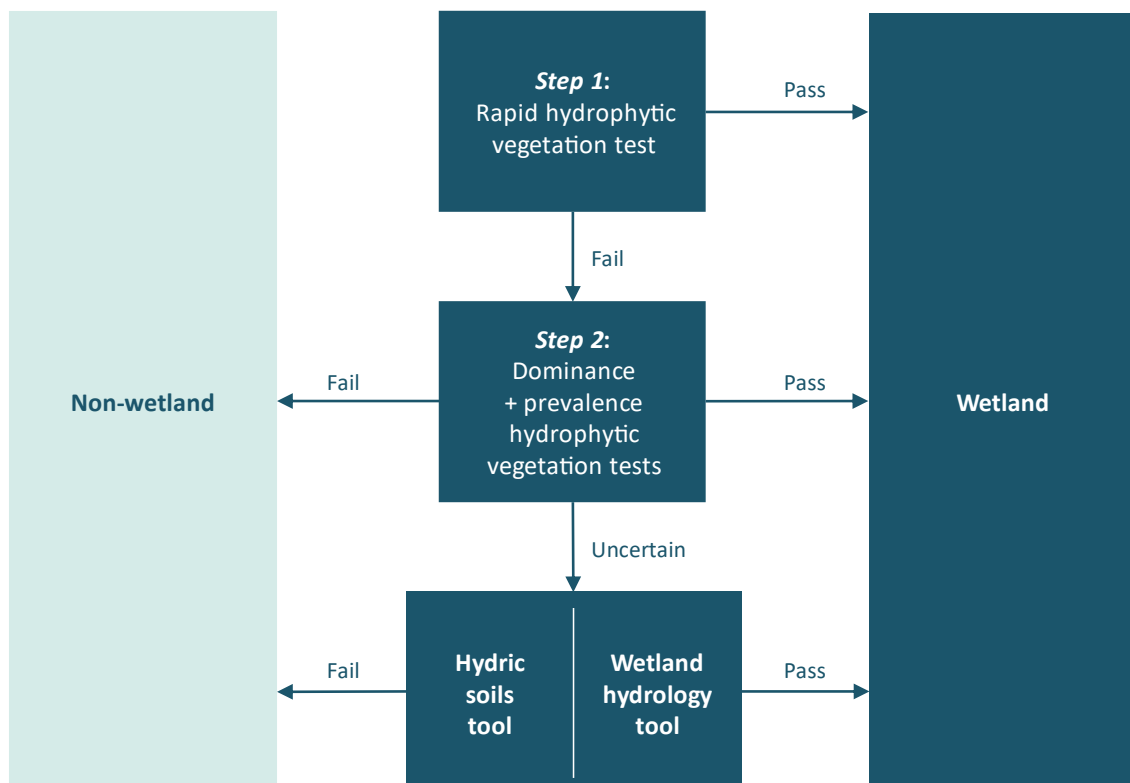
Step 1:
Rapid hydrophytic vegetation test

Pass

Fail

Step 2:
Dominance + prevalence hydrophytic vegetation tests

Fail

Pass

Non-wetland

Wetland

Uncertain

Fail

Hydric soils tool

Wetland hydrology tool

Pass